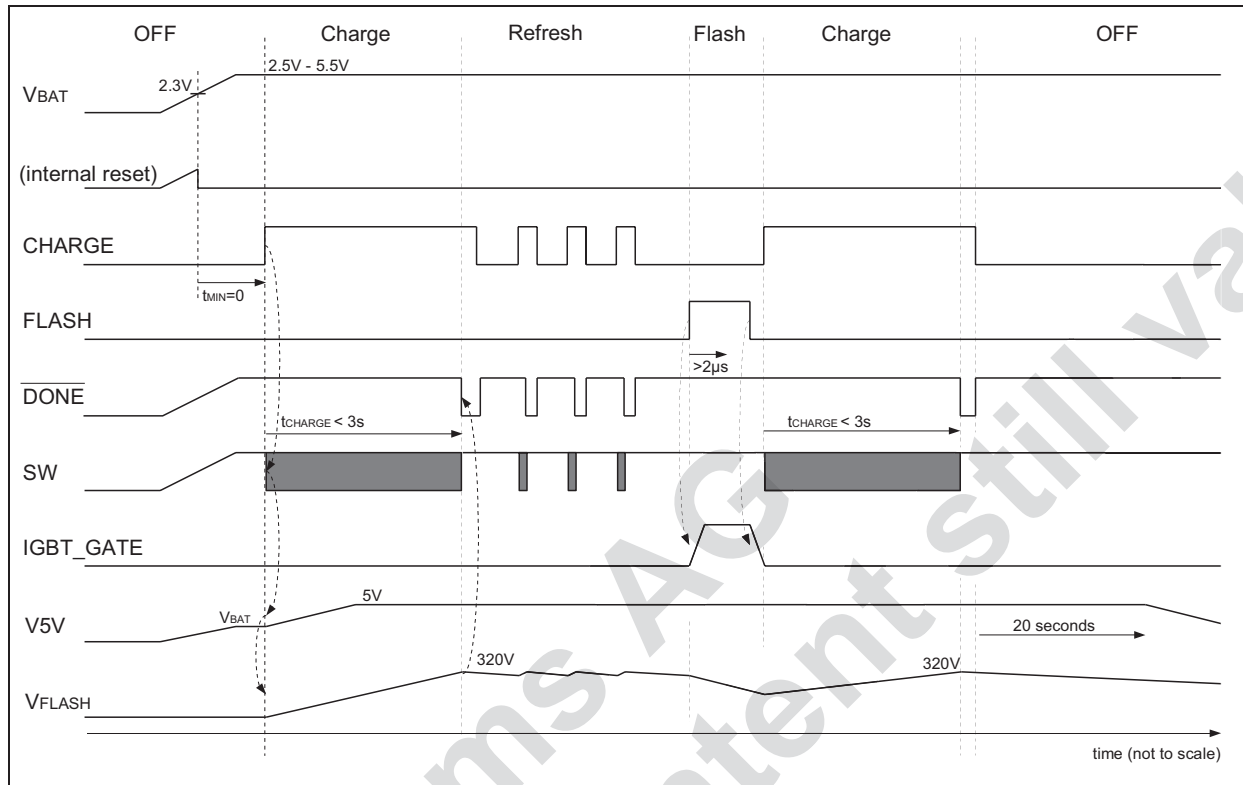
OFF Charge Refresh Flash Charge OFF

VBAT 2.3V 2.5V - 5.5V

(internal reset)

CHARGE

tMIN=0

FLASH

>2µs

$\overline{DONE}$

tCHARGE < 3s

tCHARGE < 3s

SW

IGBT_GATE

V5V VBAT 5V

20 seconds

VFLASH 320V 320V

time (not to scale)

ams AG content still valid